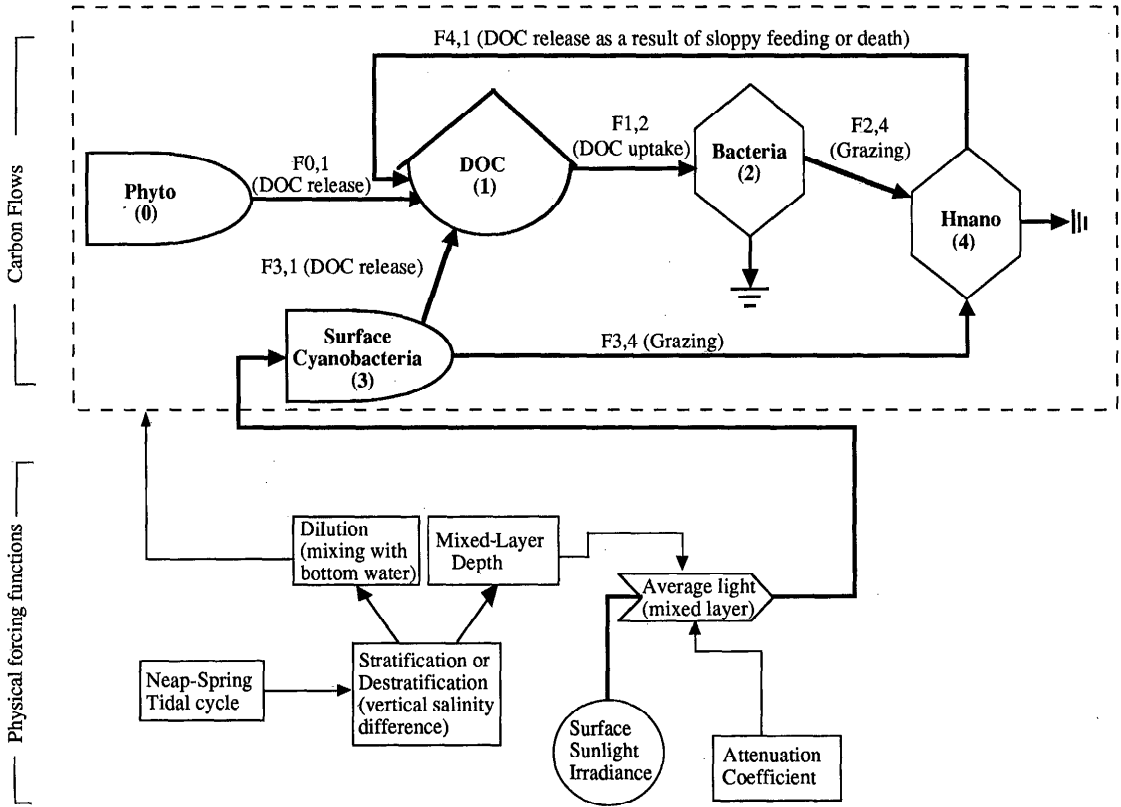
Carbon Flows

F4,1 (DOC release as a result of sloppy feeding or death)

Phyto
(0)

F0,1
(DOC release)

DOC
(1)

F1,2
(DOC uptake)

Bacteria
(2)

F2,4
(Grazing)

Hnano
(4)

F3,1 (DOC release)

Surface
Cyanobacteria
(3)

F3,4 (Grazing)

Physical forcing functions

Dilution
(mixing with bottom water)

Mixed-Layer
Depth

Average light
(mixed layer)

Neap-Spring
Tidal cycle

Stratification or
Destratification
(vertical salinity
difference)

Surface
Sunlight
Irradiance

Attenuation
Coefficient